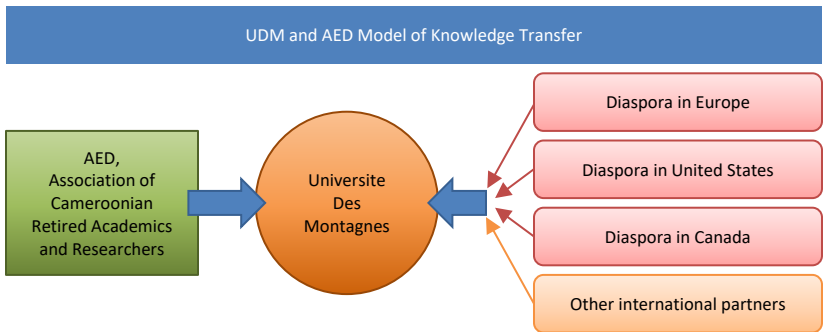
UDM and AED Model of Knowledge Transfer

AED, Association of Cameroonian Retired Academics and Researchers

Universite Des Montagnes

Diaspora in Europe

Diaspora in United States

Diaspora in Canada

Other international partners